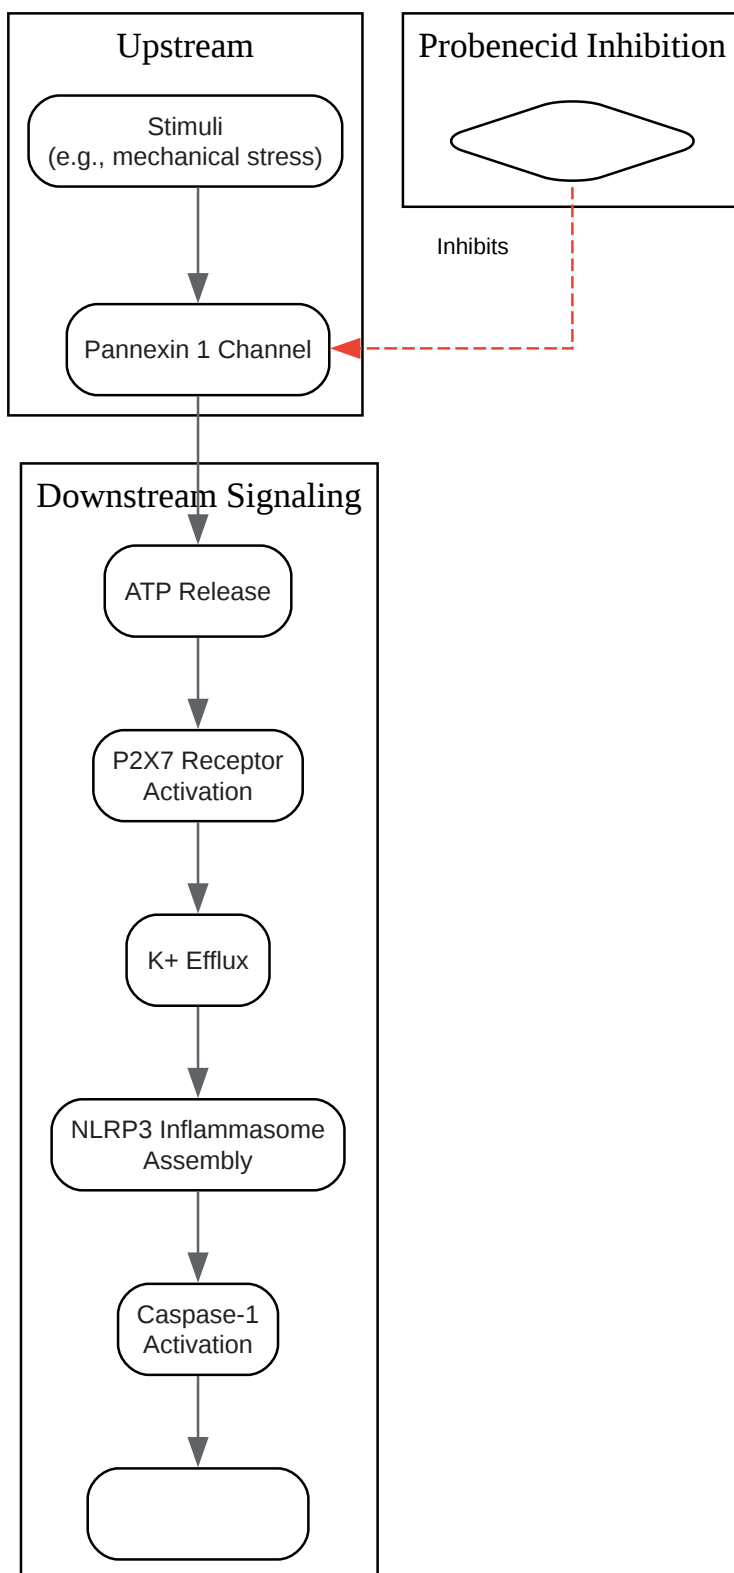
Upstream

Stimuli
(e.g., mechanical stress)

Pannexin 1 Channel

Probenecid Inhibition

Inhibits

Downstream Signaling

ATP Release

P2X7 Receptor Activation

K+ Efflux

NLRP3 Inflammasome Assembly

Caspase-1 Activation